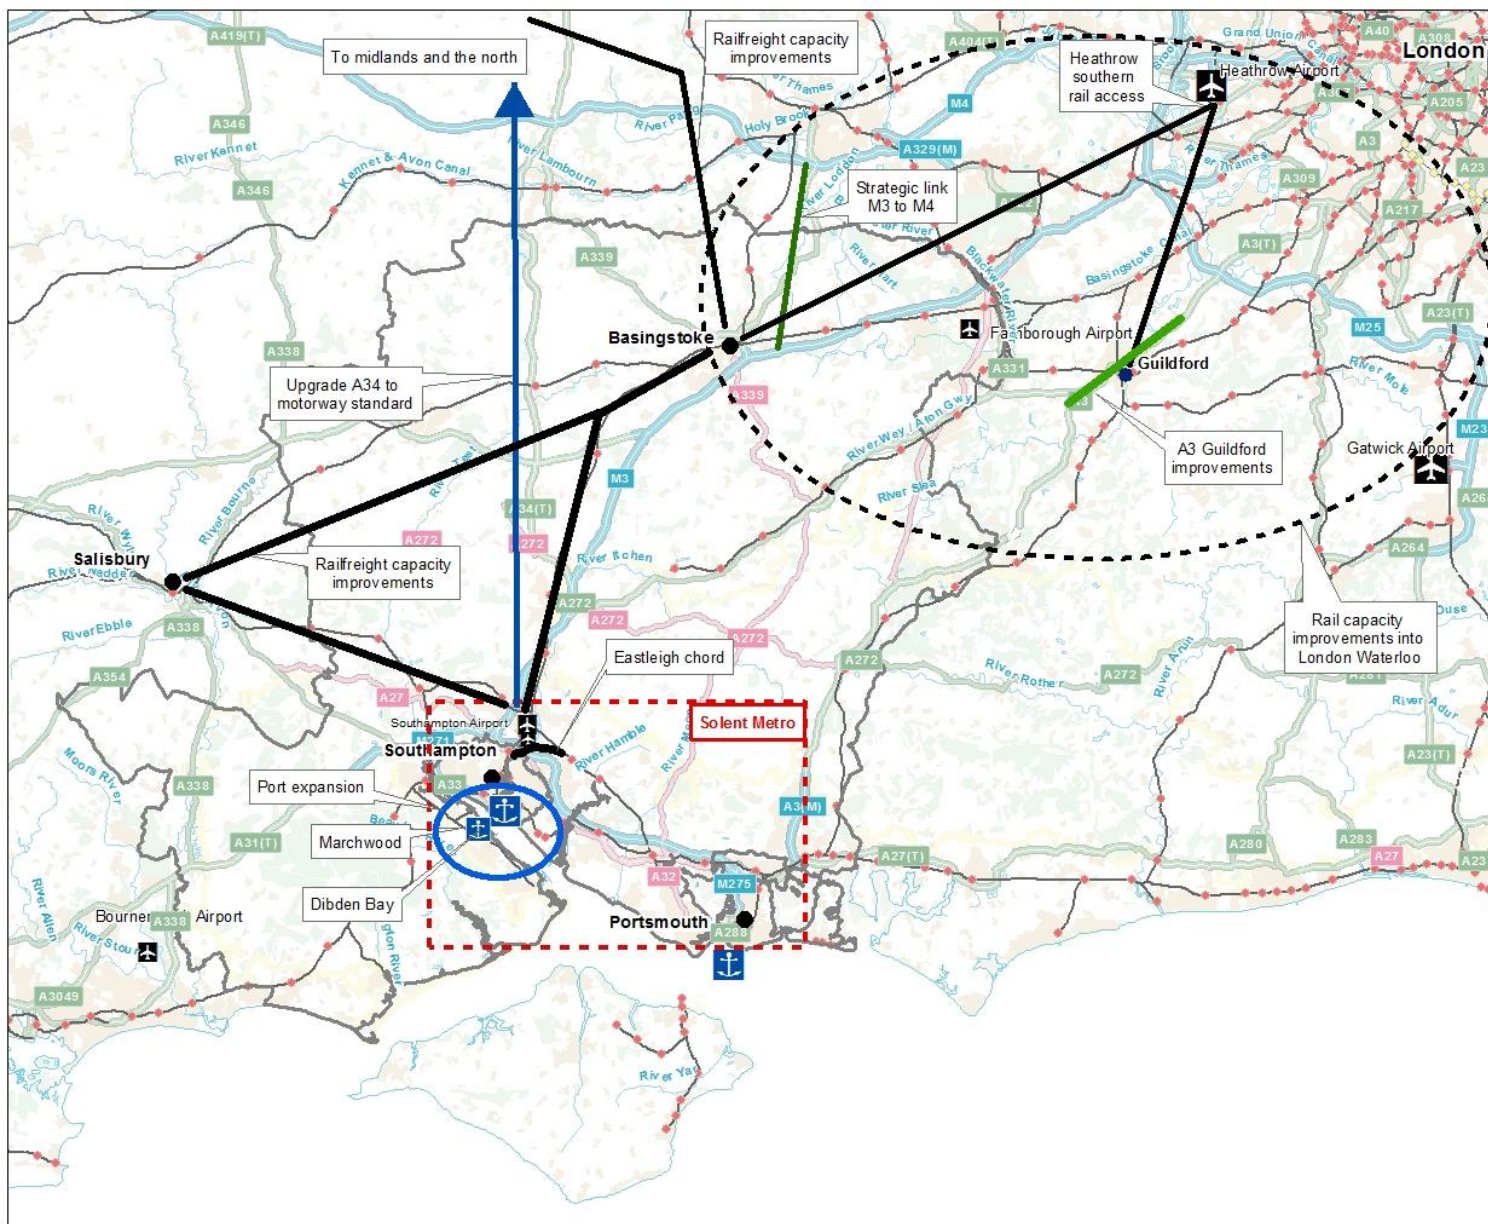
To midlands and the north

Railfreight capacity improvements

Heathrow southern rail access

London

Heathrow Airport

Strategic link M3 to M4

Basingstoke

Farnborough Airport

Guildford

Upgrade A34 to motorway standard

A3 Guildford improvements

Gatwick Airport

Salisbury

Railfreight capacity improvements

Rail capacity improvements into London Waterloo

Eastleigh chord

Solent Metro

Southampton Airport

Southampton

Port expansion

Marchwood

Dibden Bay

Portsmouth

Bournemouth Airport

A419(T)
A346
A346
A339
A338
A338
A338
A354
A31(T)
A3049
A404(T)
M4
A329(M)
A309
A3
A205
A217
A3(T)
M25
A23(T)
A331
A339
M3
A34(T)
A272
A272
A272
A272
A272
A272
A27
M271
A33
A32
M275
A288
A3(M)
A27(T)
A280
A283
A27
A23(T)
A264
A26
M23
A23
A308
A40

River Kennet
Kennet & Avon Canal
River Lambourn
River Pang
Thames
Holy Brook
River Loddon
River Blackwater
River Hart
Basingstoke Canal
River Thames
Grand Union Canal
Brook
River Mole
River Wey / Aton Gwy
River Slea
River Itchen
River Test
River Bourne
River Wylye
River Nadder
River Ebble
River Avon
Moors River
River Allen
River Stour
River Hamble
River Meon
River Rother
River Arun
River Adur
River Yar
Ouse
Beaulieu